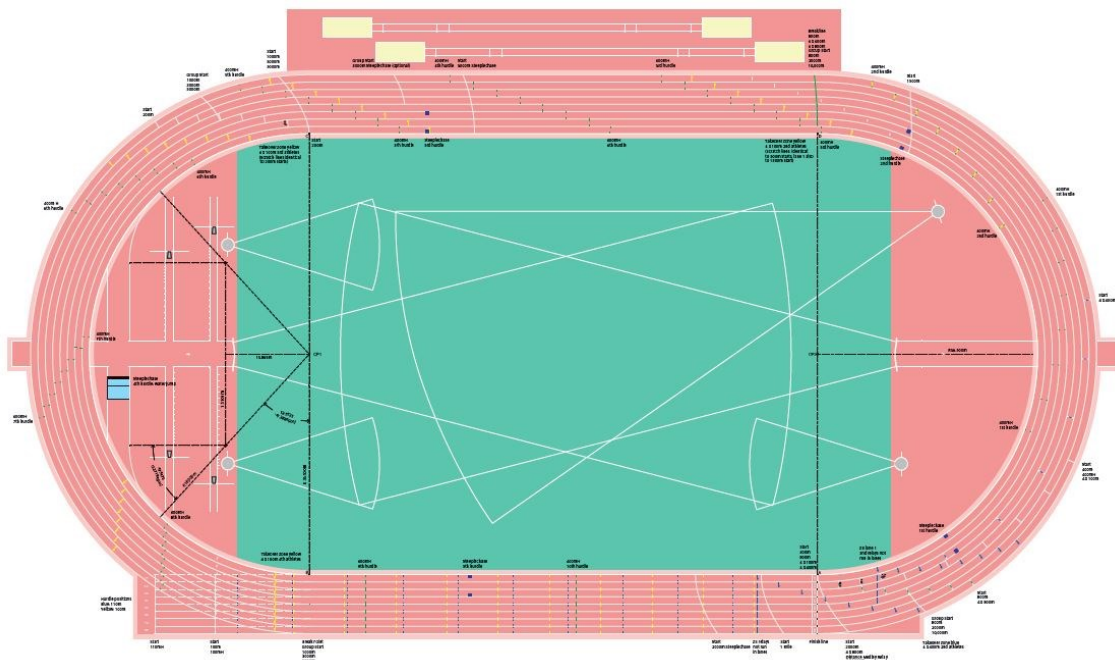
start
1000m
3000m
5000m

group start
10000m
2000m
5000m

start
200m

group start
2000m steeplechase (optional)

400mH
4th hurdle

start
3000m steeplechase

400mH
3rd hurdle

finish line
start
4 x 400m
2 x 200m
group start
800m
1500m
10000m

400mH
2nd hurdle

start
100m

start
200m

400mH
4th hurdle

steeplechase
4th hurdle

400mH
4th hurdle

Tidalstone zone yellow
4 x 100m all athletes
(scratch lines identical
to 200m starts)

Tidalstone zone yellow
4 x 100m and athletes
(scratch lines identical
to 200m starts, 1m in line
to 400m start)

400mH
1st hurdle

steeplechase
2nd hurdle

400mH
5th hurdle

400mH
5th hurdle

400mH
2nd hurdle

400mH
1st hurdle

start
4 x 400m

400mH
5th hurdle

steeplechase
4th hurdle water jump

400mH
7th hurdle

400mH
1st hurdle

start
800m
4 x 400m
4 x 100m

400mH
6th hurdle

steeplechase
3rd hurdle

Tidalstone zone yellow
4 x 100m all athletes

400mH
6th hurdle

steeplechase
5th hurdle

400mH
10th hurdle

400mH
1st hurdle
start
400m
4 x 100m
4 x 400m

column 1
end relay run
rise in lanes

start
4 x 400m

group start
800m
2000m
10000m

hurdle positions
blue 110mH
yellow 100mH

start
110mH

start
100m
100mH

finish start
group start
10000m
5000m

start
3000m steeplechase

2 x relays
first turn
in lanes

start
1 mile

finish line

start
2000m
4 x 200m
distance medley relay

Tidalstone zone blue
4 x 200m and athletes

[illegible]